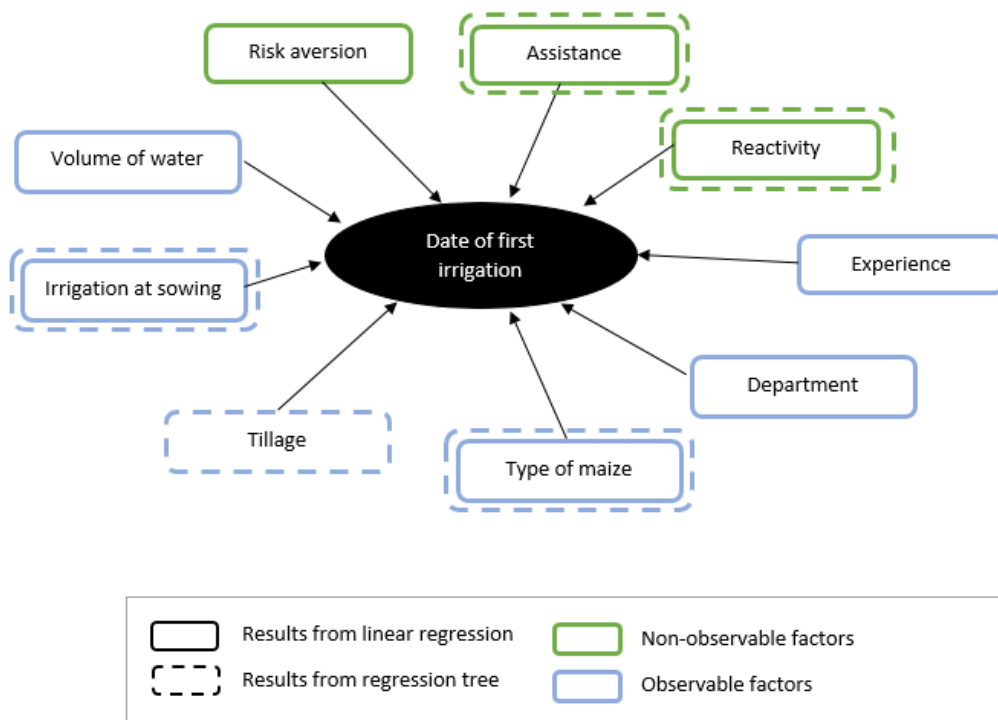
Risk aversion

Assistance

Volume of water

Reactivity

Date of first irrigation

Experience

Irrigation at sowing

Department

Tillage

Type of maize

Results from linear regression

Results from regression tree

Non-observable factors

Observable factors